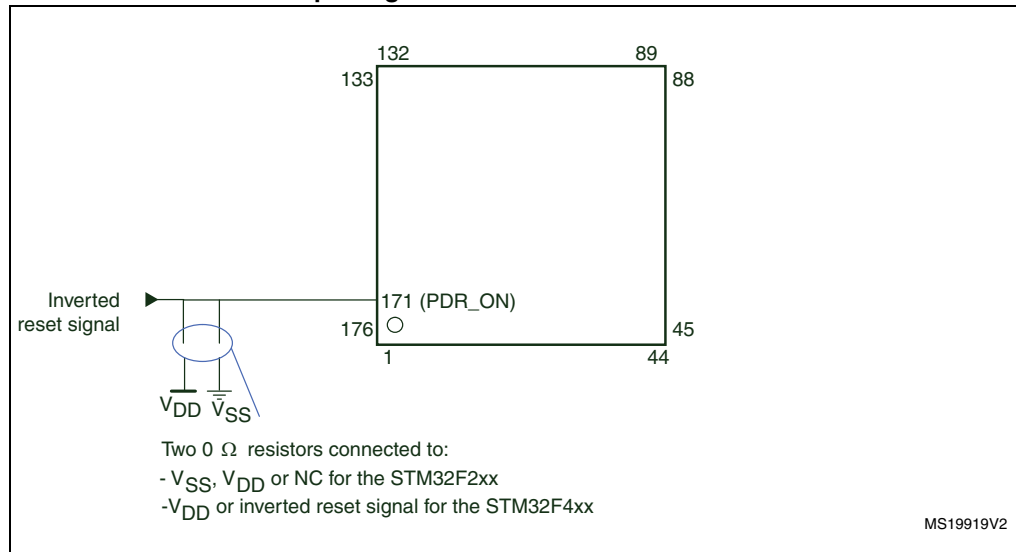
132
89
133
88
Inverted reset signal
171 (PDR_ON)
176
45
1
44
$V_{DD}$ $V_{SS}$

Two 0 Ω resistors connected to:
- $V_{SS}$, $V_{DD}$ or NC for the STM32F2xx
-$V_{DD}$ or inverted reset signal for the STM32F4xx

MS19919V2